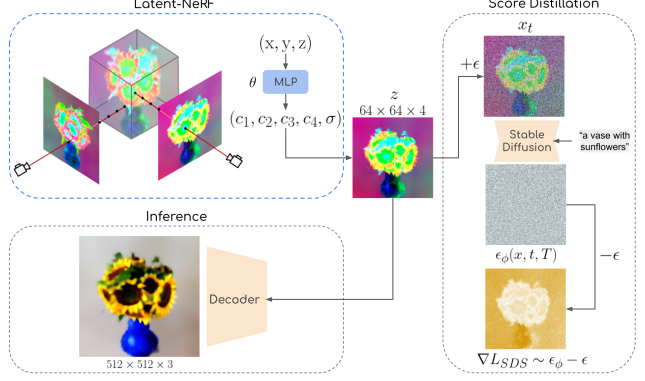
Latent-NeRF

$(\mathrm{x}, \mathrm{y}, \mathrm{z})$

$\theta$

MLP

$(c_1, c_2, c_3, c_4, \sigma)$

$z$

$64 \times 64 \times 4$

Score Distillation

$x_t$

$+\epsilon$

Stable Diffusion

"a vase with sunflowers"

$\epsilon_\phi(x, t, T)$

$-\epsilon$

$\nabla L_{SDS} \sim \epsilon_\phi - \epsilon$

Inference

Decoder

$512 \times 512 \times 3$